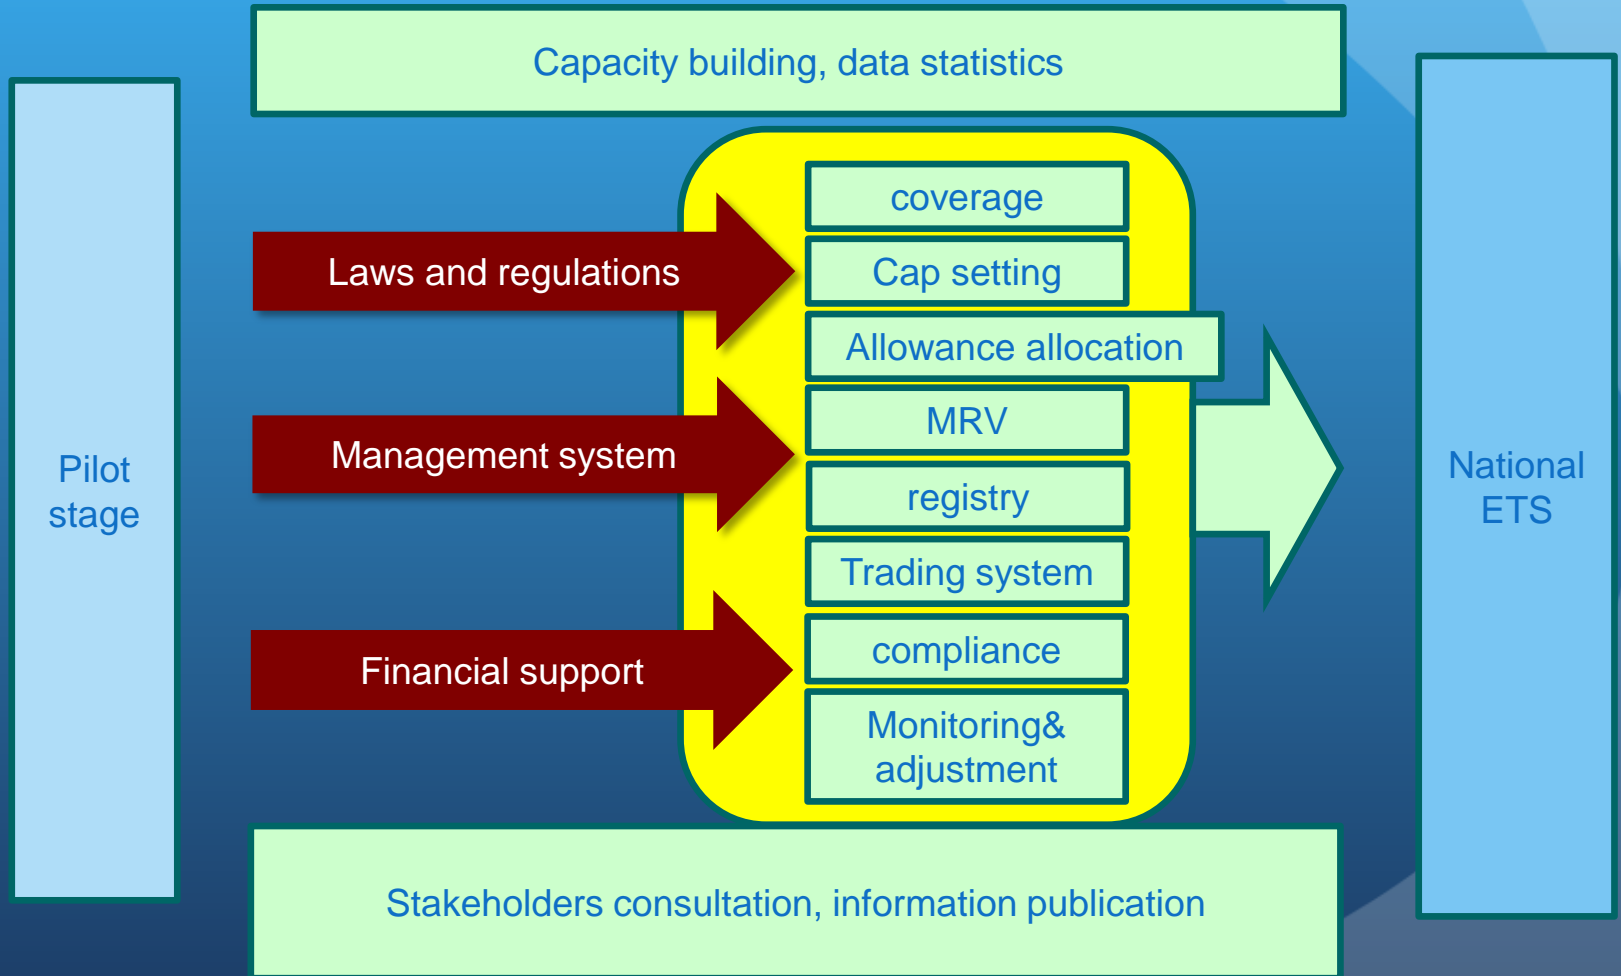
Capacity building, data statistics

Pilot stage

Laws and regulations

Management system

Financial support

coverage

Cap setting

Allowance allocation

MRV

registry

Trading system

compliance

Monitoring& adjustment

National ETS

Stakeholders consultation, information publication